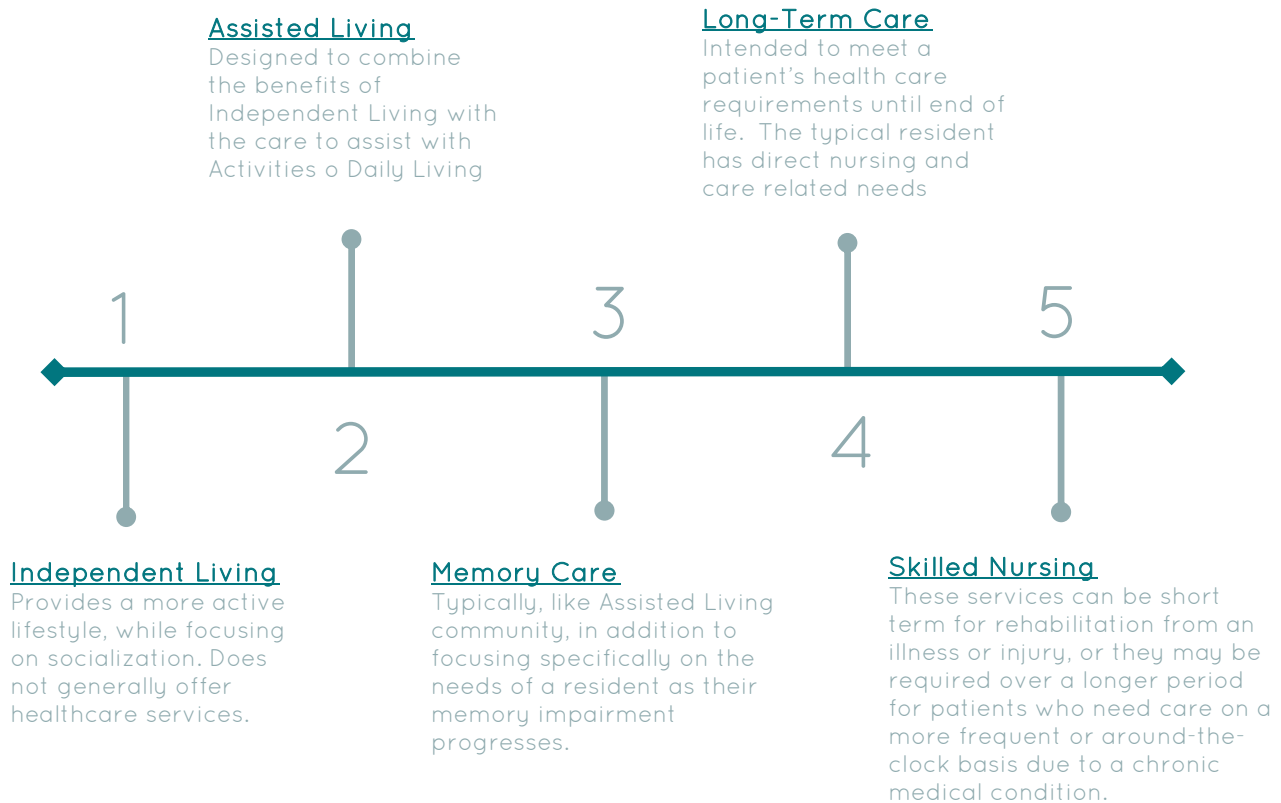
Assisted Living
Designed to combine the benefits of Independent Living with the care to assist with Activities o Daily Living

Long-Term Care
Intended to meet a patient's health care requirements until end of life.  The typical resident has direct nursing and care related needs

1

2

3

4

5

Independent Living
Provides a more active lifestyle, while focusing on socialization. Does not generally offer healthcare services.

Memory Care
Typically, like Assisted Living community, in addition to focusing specifically on the needs of a resident as their memory impairment progresses.

Skilled Nursing
These services can be short term for rehabilitation from an illness or injury, or they may be required over a longer period for patients who need care on a more frequent or around-the-clock basis due to a chronic medical condition.